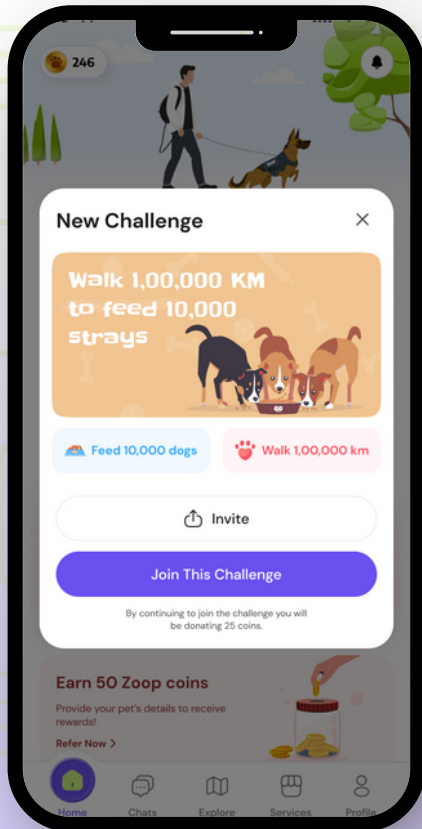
246

New Challenge

Walk 1,00,000 KM to feed 10,000 strays

Feed 10,000 dogs

Walk 1,00,000 km

Invite

Join This Challenge

By continuing to join the challenge you will be donating 25 coins.

Earn 50 Zoop coins

Provide your pet's details to receive rewards!

Refer Now >

Home

Chats

Explore

Services

Profile